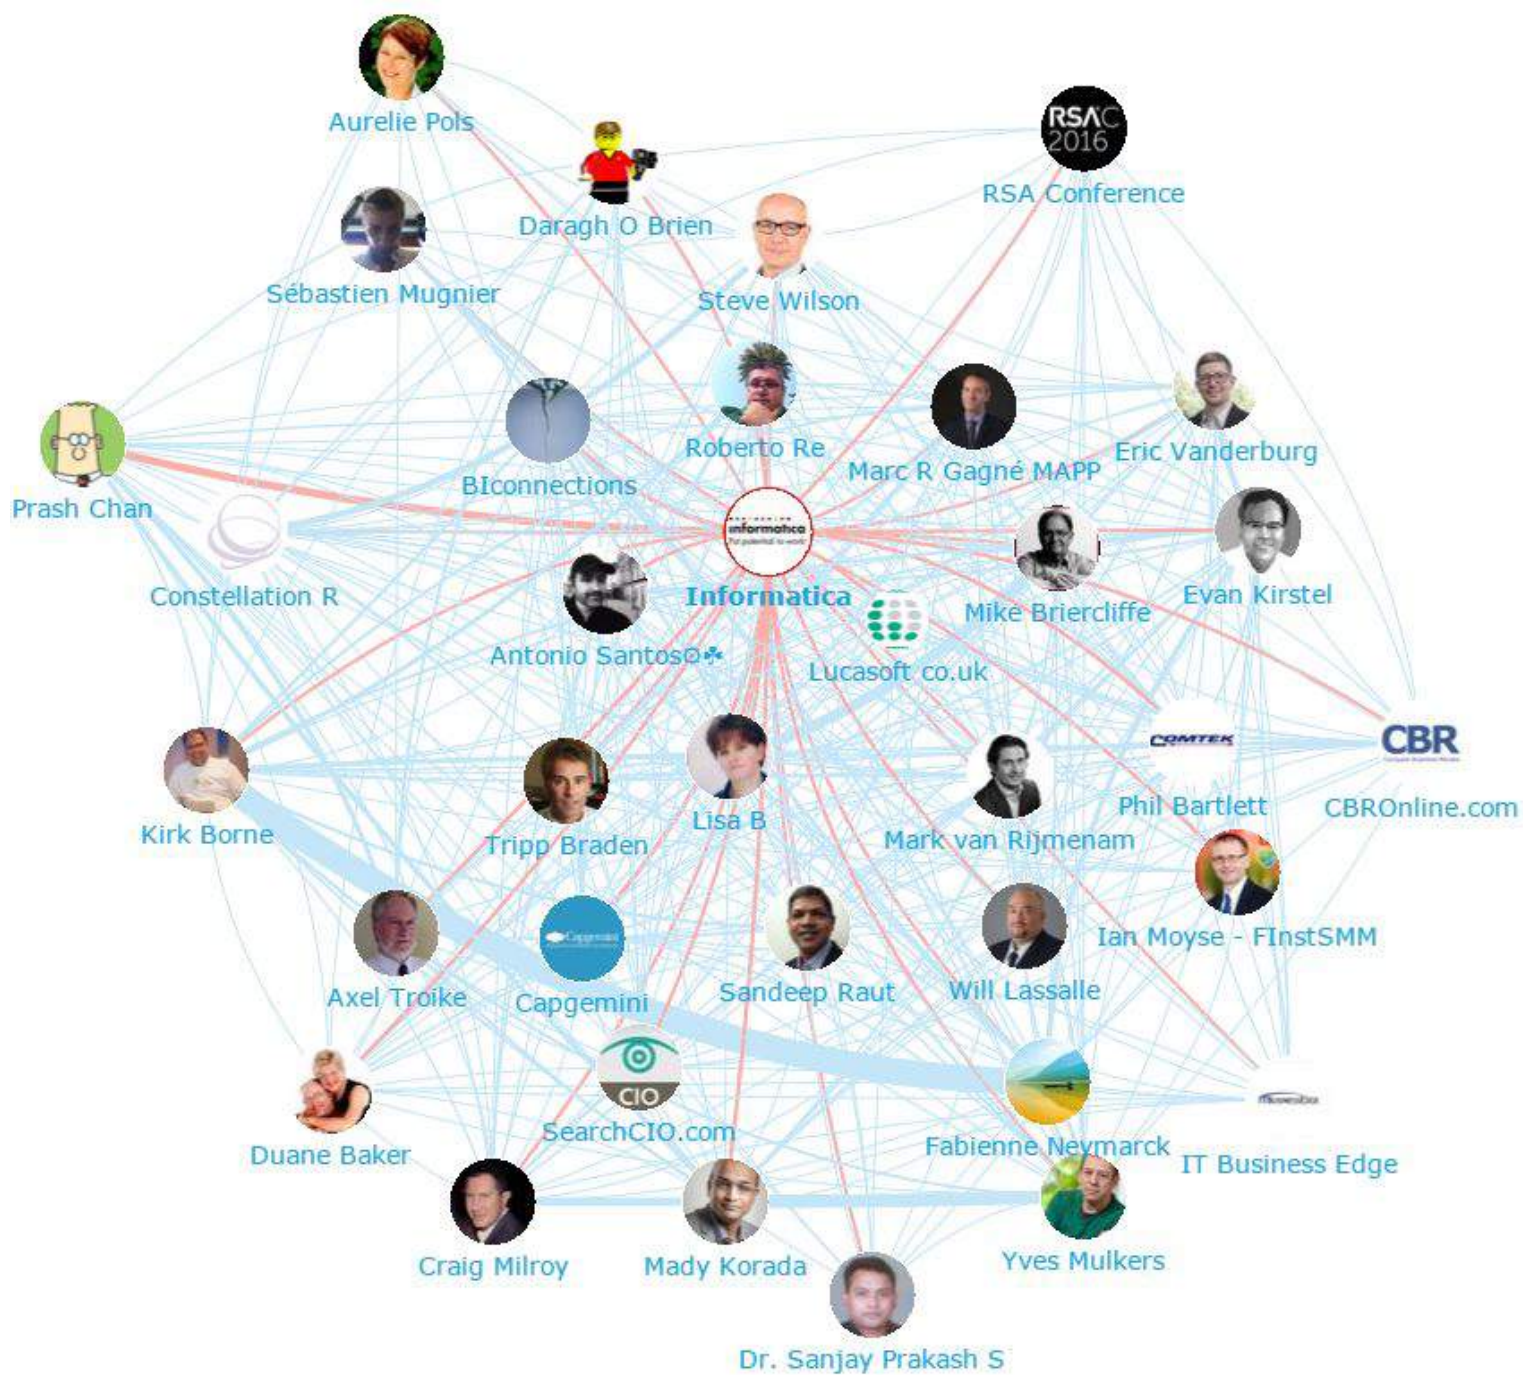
Aurelie Pols

RSAC 2016

RSA Conference

Daragh O Brien

Steve Wilson

Sébastien Mugnier

Roberto Re

Marc R Gagné MAPP

Eric Vanderburg

Prash Chan

BIconnections

informatica

Informatica

Mike Briercliffe

Evan Kirstel

Constellation R

Antonio Santos

Lucasoft co.uk

COMTEK

CBR

Phil Bartlett

CBROnline.com

Kirk Borne

Tripp Braden

Lisa B

Mark van Rijmenam

Ian Moyse - FInstSMM

Axel Troike

Capgemini

Sandeep Raut

Will Lassalle

CIO

SearchCIO.com

Duane Baker

Fabienne Neymarck

IT Business Edge

Craig Milroy

Mady Korada

Yves Mulkers

Dr. Sanjay Prakash S